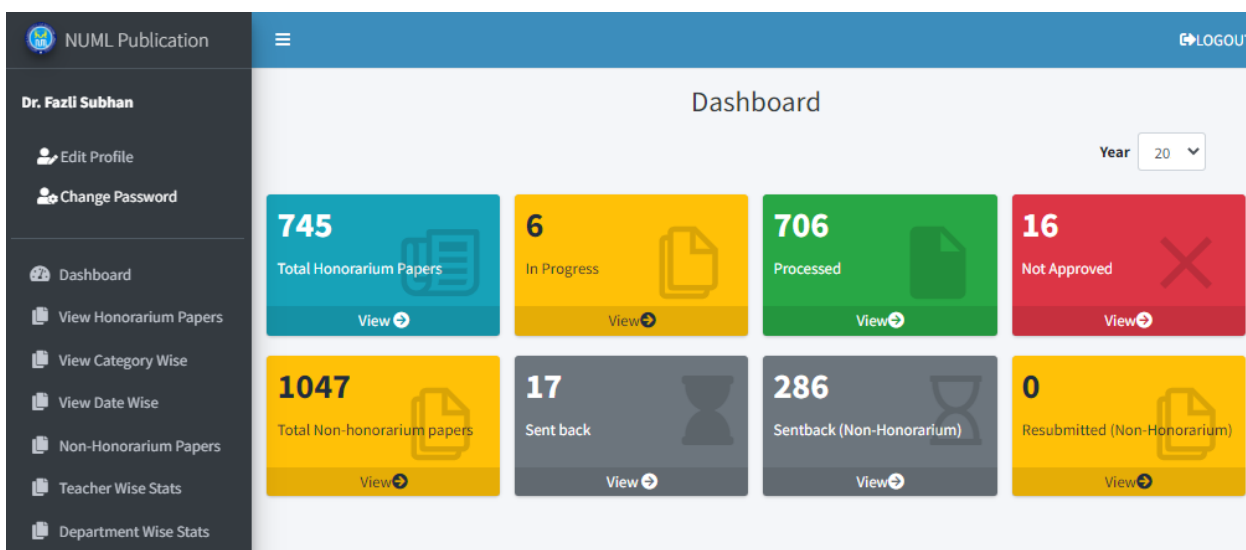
NUML Publication

LOGOUT

Dr. Fazli Subhan

Edit Profile

Change Password

Dashboard

View Honorarium Papers

View Category Wise

View Date Wise

Non-Honorarium Papers

Teacher Wise Stats

Department Wise Stats

Dashboard

Year 20

745
Total Honorarium Papers
View

6
In Progress
View

706
Processed
View

16
Not Approved
View

1047
Total Non-honorarium papers
View

17
Sent back
View

286
Sentback (Non-Honorarium)
View

0
Resubmitted (Non-Honorarium)
View